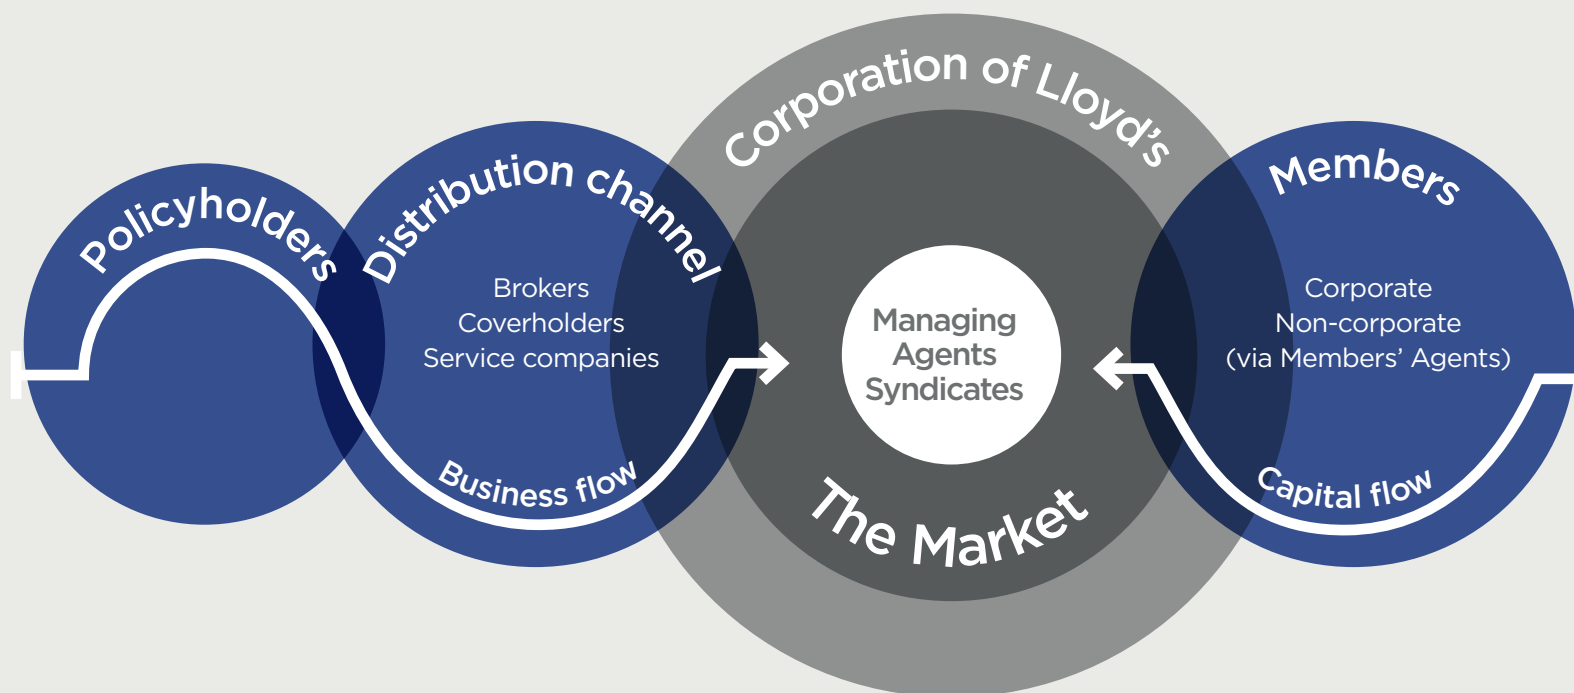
Corporation of Lloyd's

Policyholders

Distribution channel

Brokers
Coverholders
Service companies

Business flow

Managing Agents
Syndicates

The Market

Members

Corporate
Non-corporate
(via Members' Agents)

Capital flow